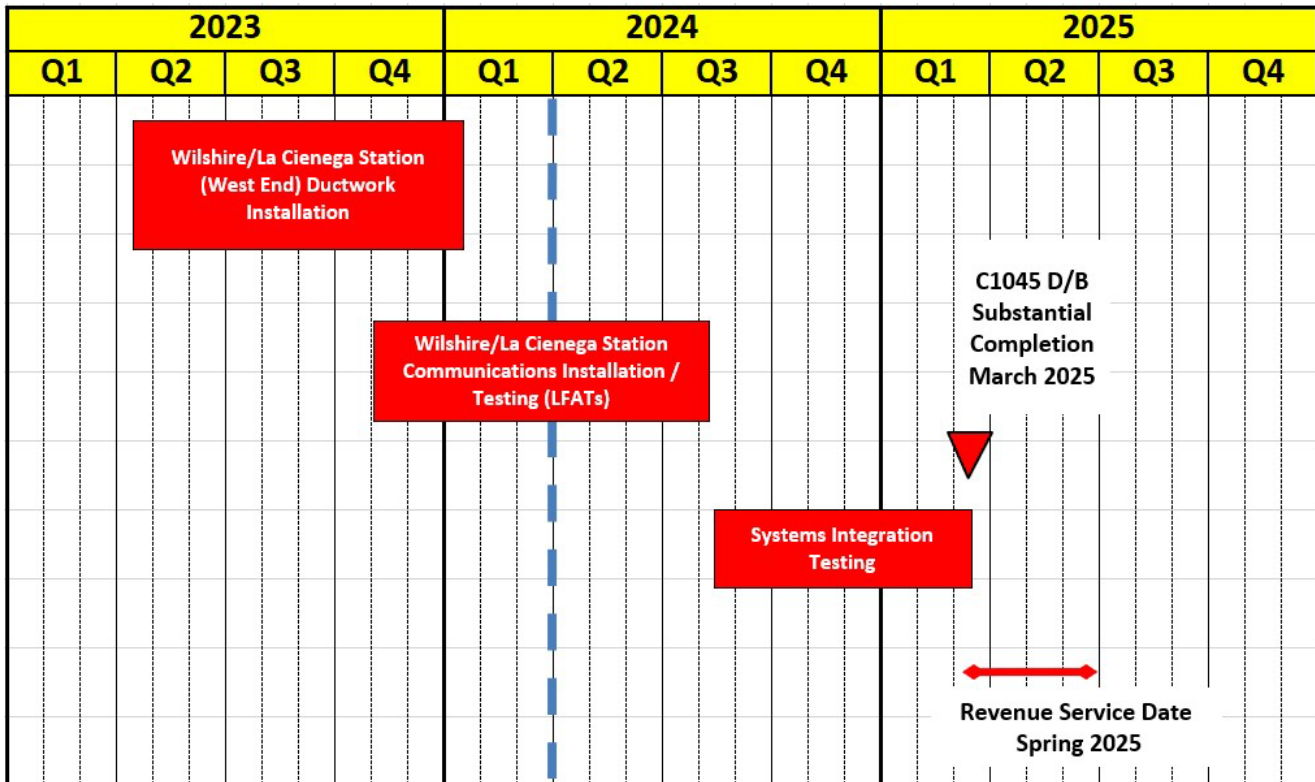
| 2023 | | | | 2024 | | | | 2025 | | | |
|---|---|---|---|---|---|---|---|---|---|---|---|
| Q1 | Q2 | Q3 | Q4 | Q1 | Q2 | Q3 | Q4 | Q1 | Q2 | Q3 | Q4 |

Wilshire/La Cienega Station (West End) Ductwork Installation

C1045 D/B Substantial Completion March 2025

Wilshire/La Cienega Station Communications Installation / Testing (LFATs)

Systems Integration Testing

Revenue Service Date Spring 2025